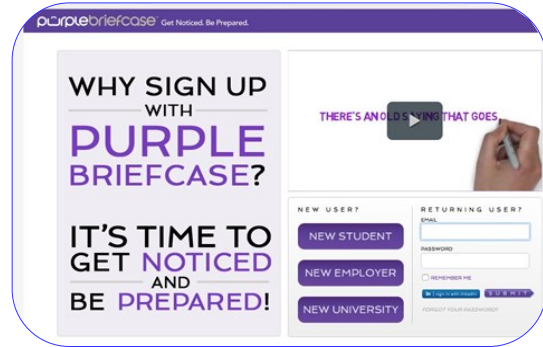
purplebriefcase Get Noticed. Be Prepared.

WHY SIGN UP WITH PURPLE BRIEFCASE?

IT'S TIME TO GET NOTICED AND BE PREPARED!

THERE'S AN OLD SAYING THAT GOES

NEW USER?

NEW STUDENT

NEW EMPLOYER

NEW UNIVERSITY

RETURNING USER?

EMAIL

PASSWORD

REMEMBER ME

Sign in with LinkedIn

SUBMIT

FORGOT YOUR PASSWORD?